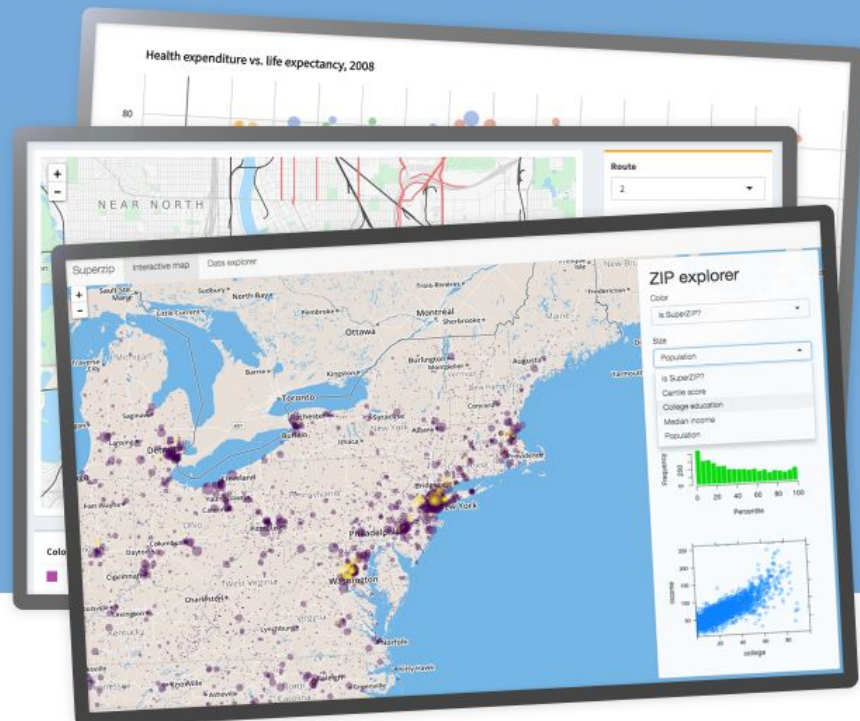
Health expenditure vs. life expectancy, 2008

80

+
-
NEAR NORTH

Route
2

Colo

Superzip   Interactive map   Data explorer

+
-

Sudbury   North Bay   Ottawa   Montreal   Sherbrooke   Fredericton   Barrie   Kingston   Burlington   Augusta   Toronto   Buffalo   Ithaca   New York   Albany   Boston   Detroit   Cleveland   Pennsylvania   Philadelphia   New York   Bridgeport   Dayton   Cincinnati   Ohio   West Virginia   Washington   Charleston   Kentucky   Lynchburg   Norfolk   Knoxville   Asheville

ZIP explorer

Color
Is SuperZIP?

Size
Population

Is SuperZIP?
Centile score
College education
Median income
Population

Frequency
0 20 40 60 80 100
Percentile

income
college